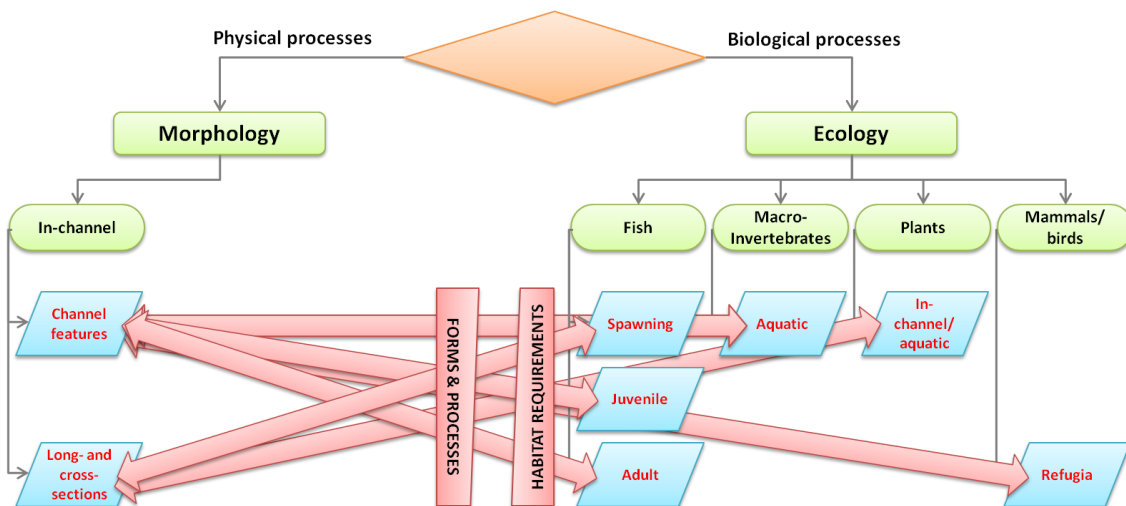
Physical processes

Biological processes

Morphology

Ecology

In-channel

Fish

Macro-Invertebrates

Plants

Mammals/birds

Channel features

FORMS & PROCESSES

HABITAT REQUIREMENTS

Spawning

Aquatic

In-channel/aquatic

Juvenile

Long- and cross-sections

Adult

Refugia